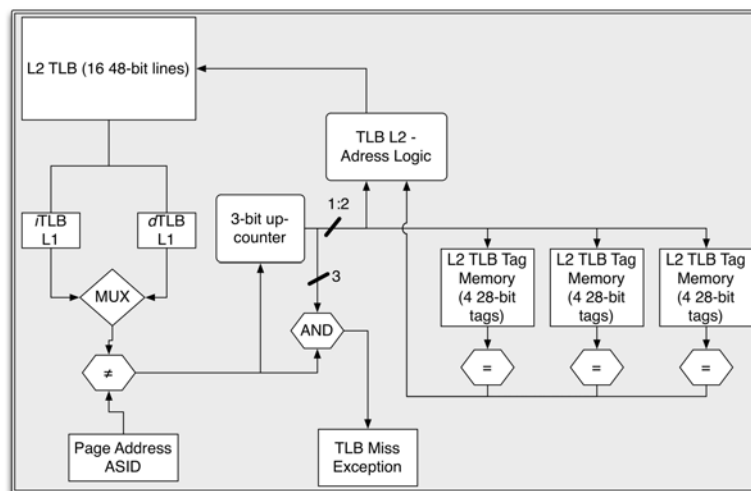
L2 TLB (16 48-bit lines)

TLB L2 - Adress Logic

iTLB L1

dTLB L1

3-bit up-counter

1:2

3

MUX

AND

L2 TLB Tag Memory (4 28-bit tags)

L2 TLB Tag Memory (4 28-bit tags)

L2 TLB Tag Memory (4 28-bit tags)

≠

=

=

=

Page Address ASID

TLB Miss Exception